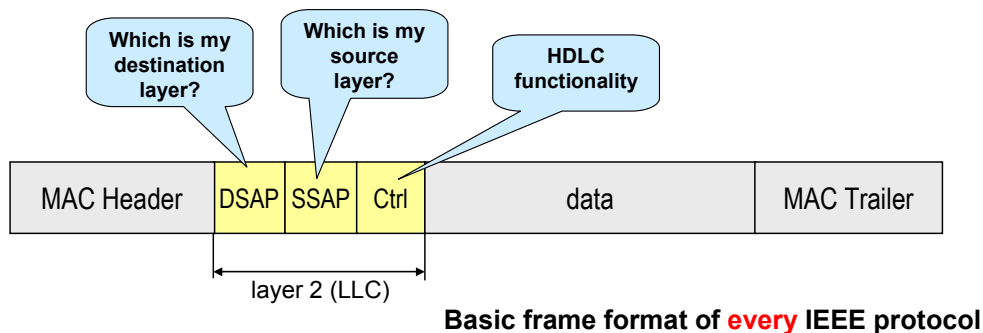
Which is my destination layer?

Which is my source layer?

HDLC functionality

| MAC Header | DSAP | SSAP | Ctrl | data | MAC Trailer |
|---|---|---|---|---|---|

layer 2 (LLC)

Basic frame format of every IEEE protocol